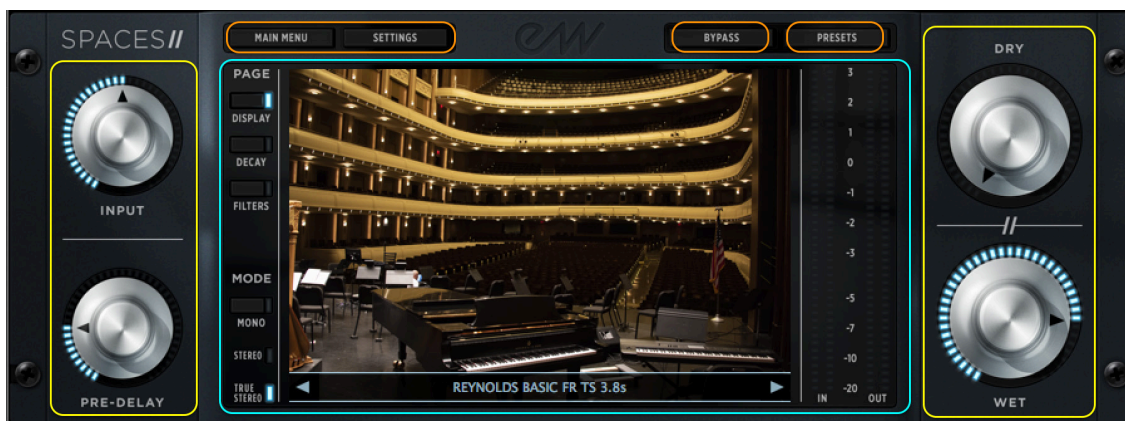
SPACES II

MAIN MENU
SETTINGS

BYPASS
PRESETS

INPUT

PRE-DELAY

PAGE
DISPLAY
DECAY
FILTERS

MODE
MONO
STEREO
TRUE STEREO

◄ REYNOLDS BASIC FR TS 3.8s ►

3
2
1
0
-1
-2
-3
-5
-7
-10
-20
IN
OUT

DRY

WET